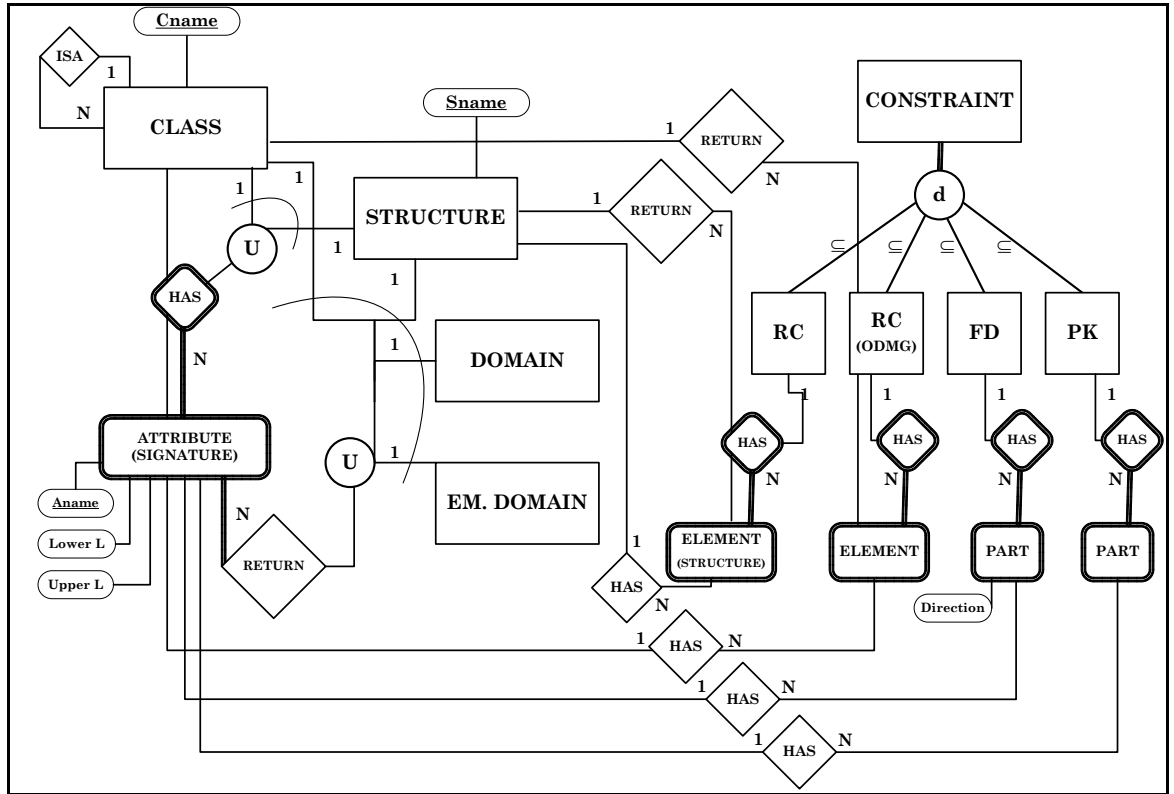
Cname

ISA

1

N

CLASS

Sname

1

RETURN

N

CONSTRAINT

1

1

STRUCTURE

1

RETURN

N

d

U

1

$\subseteq$ $\subseteq$ $\subseteq$ $\subseteq$

1

HAS

RC

RC (ODMG)

FD

PK

N

1

DOMAIN

1

1

1

1

ATTRIBUTE (SIGNATURE)

U

1

EM. DOMAIN

HAS

HAS

HAS

HAS

N

N

N

N

Aname

N

Lower L

RETURN

1

ELEMENT (STRUCTURE)

ELEMENT

PART

PART

Upper L

HAS

N

Direction

1

HAS

N

1

HAS

N

1

HAS

N